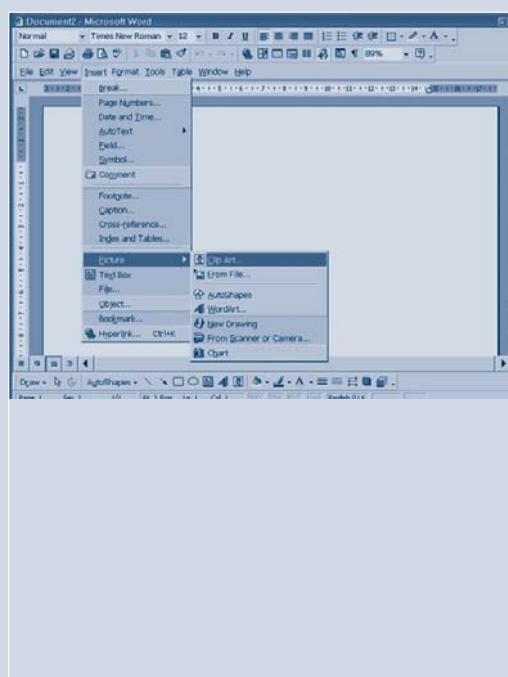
Document2 - Microsoft Word

Normal Times New Roman 12 B I U

89%

File Edit View Insert Format Tools Table Window Help

Break...
Page Numbers...
Date and Time...
AutoText
Field...
Symbol...
Comment
Footnote...
Caption...
Cross-reference...
Index and Tables...
Picture
Text Box
File...
Object...
Bookmark...
Hyperlink... Ctrl+K

Clip Art...
From File...
AutoShapes
WordArt...
New Drawing
From Scanner or Camera...
Chart

Draw AutoShapes

Page 1 Sec 1 1/1 At 1.9cm Ln 1 Col 1 English (U.K